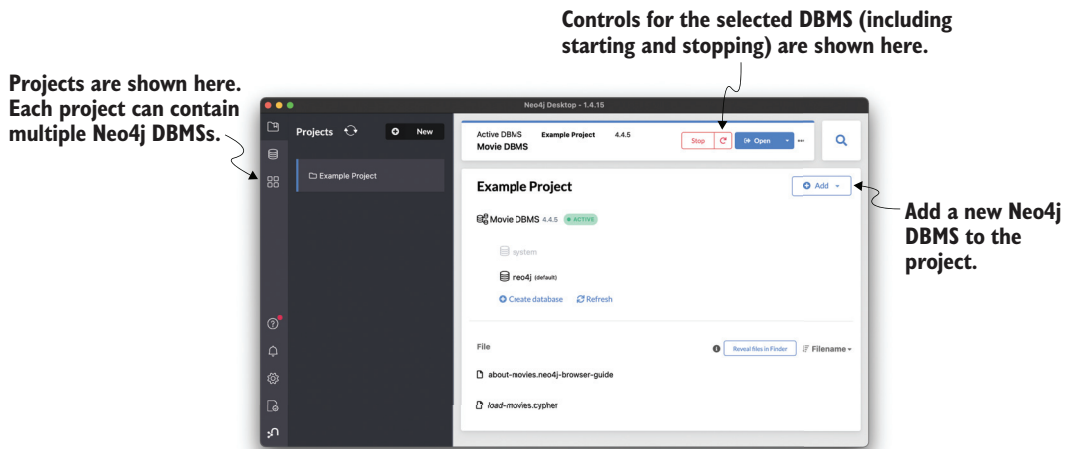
Controls for the selected DBMS (including starting and stopping) are shown here.

Projects are shown here. Each project can contain multiple Neo4j DBMSs.

Neo4j Desktop - 1.4.15

Projects

New

Example Project

Active DBMS Example Project 4.4.5
Movie DBMS

Stop

Open

Example Project

Add

Movie DBMS 4.4.5 ACTIVE

system

neo4j (default)

Create database Refresh

File

Reveal files in Finder

Filename

about-movies.neo4j-browser-guide

load-movies.cypher

Add a new Neo4j DBMS to the project.